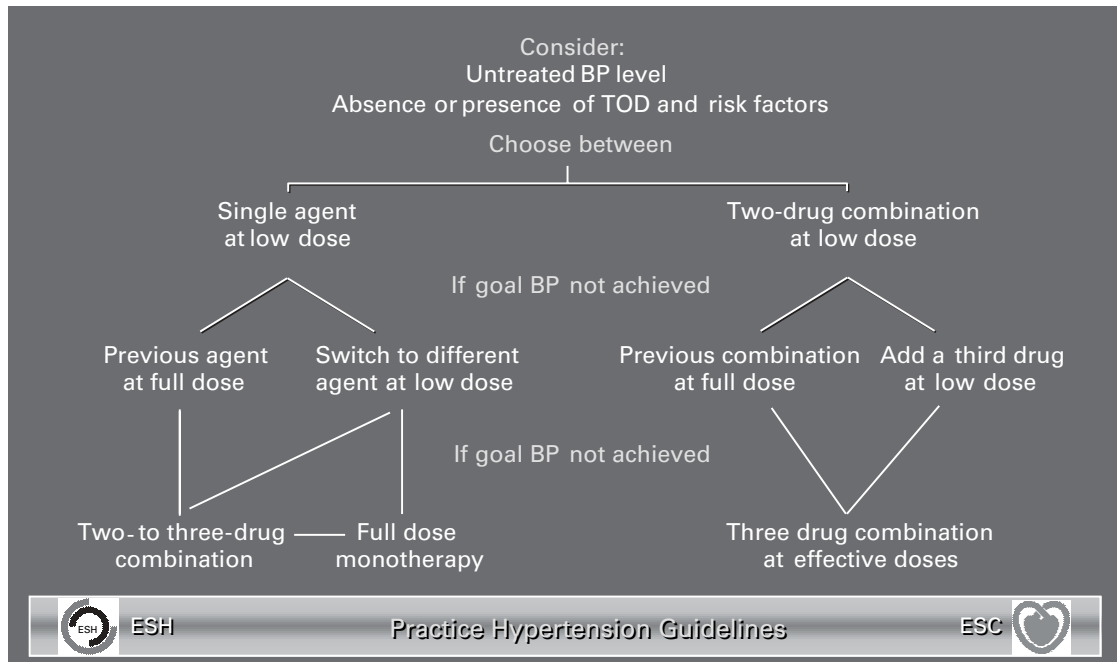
Consider:
Untreated BP level
Absence or presence of TOD and risk factors

Choose between

Single agent at low dose

Two-drug combination at low dose

If goal BP not achieved

Previous agent at full dose

Switch to different agent at low dose

Previous combination at full dose

Add a third drug at low dose

If goal BP not achieved

Two- to three-drug combination

Full dose monotherapy

Three drug combination at effective doses

ESH

ESH

Practice Hypertension Guidelines

ESC